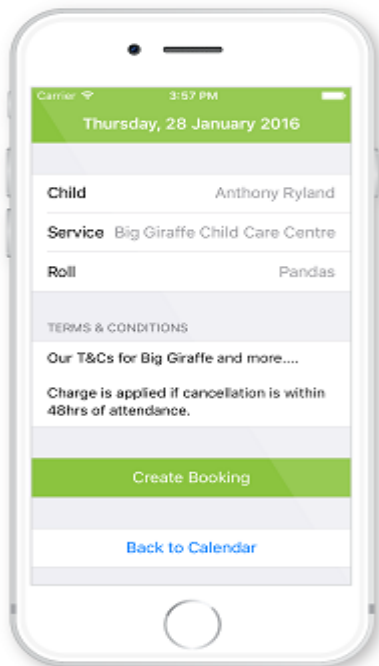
Carrier 3:57 PM

Thursday, 28 January 2016

Child Anthony Ryland

Service Big Giraffe Child Care Centre

Roll Pandas

TERMS & CONDITIONS

Our T&Cs for Big Giraffe and more....

Charge is applied if cancellation is within 48hrs of attendance.

Create Booking

Back to Calendar